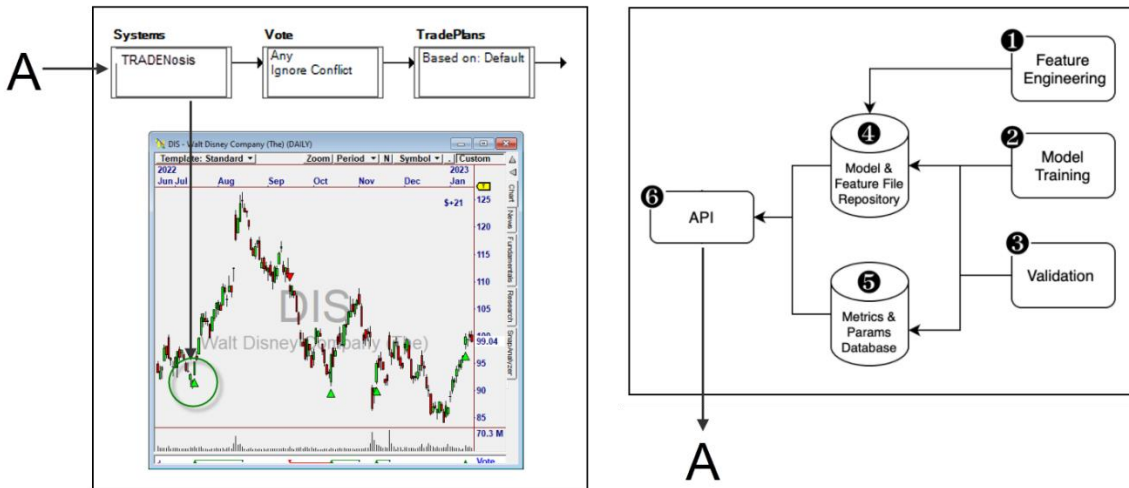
A

Systems
TRADENosis

Vote
Any
Ignore Conflict

TradePlans
Based on: Default

DIS - Walt Disney Company (The) (DAILY)
Template: Standard
Zoom
Period
N
Symbol
Custom
2022
Jun Jul
Aug
Sep
Oct
Nov
Dec
2023
Jan
$+21
125
120
115
110
105
100
99.04
95
90
85
70.3 M
Vote
Chart
News
Fundamentals
Research
SnapAnalyzer
DIS
Walt Disney Company (The)

❶ Feature Engineering

❷ Model Training

❸ Validation

❹ Model & Feature File Repository

❺ Metrics & Params Database

❻ API

A